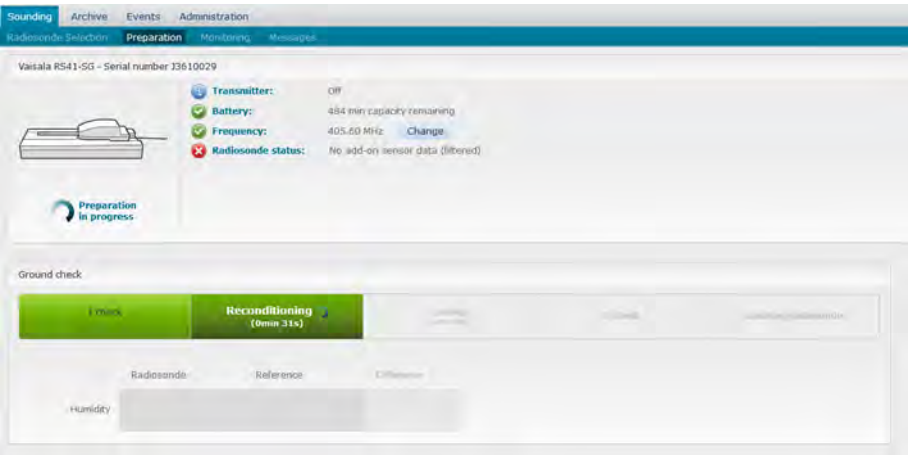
Sounding Archive Events Administration

Radiosonde Selection Preparation Monitoring Messages

Vaisala RS41-SG - Serial number J3610029

Transmitter: Off

Battery: 484 min capacity remaining

Frequency: 405.60 MHz Change

Radiosonde status: No add-on sensor data (filtered)

Preparation in progress

Ground check

Check

Reconditioning (0min 31s)

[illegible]

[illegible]

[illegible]

Radiosonde Reference Difference

Humidity